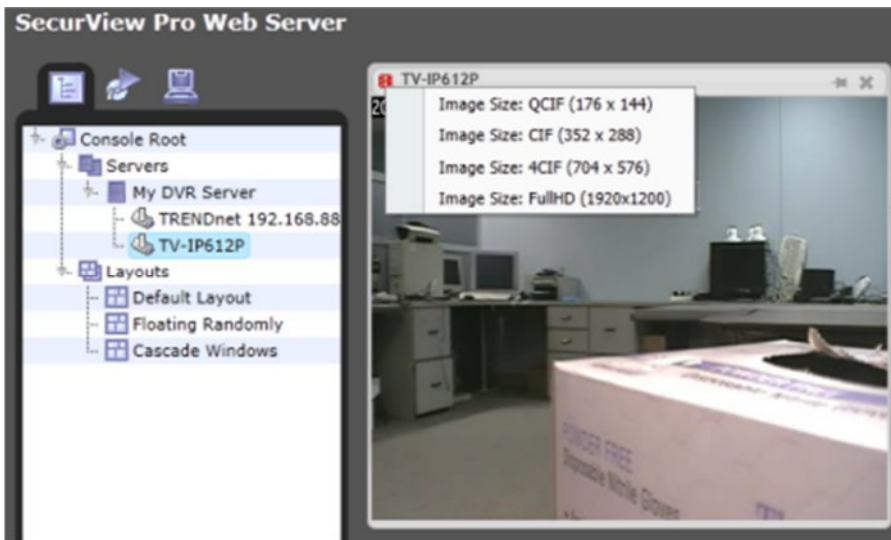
SecurView Pro Web Server

Console Root
Servers
My DVR Server
TRENDnet 192.168.88
TV-IP612P
Layouts
Default Layout
Floating Randomly
Cascade Windows

TV-IP612P

20

Image Size: QCIF (176 x 144)
Image Size: CIF (352 x 288)
Image Size: 4CIF (704 x 576)
Image Size: FullHD (1920x1200)

POWDER FREE
Disposable Nitrile Gloves